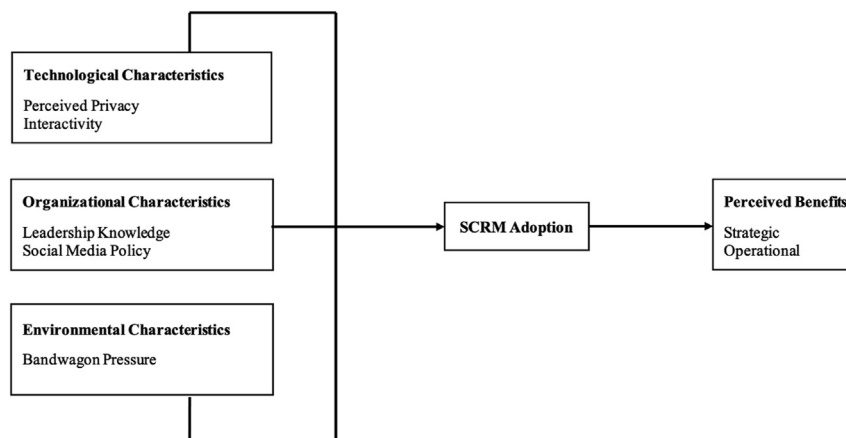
Technological Characteristics

Perceived Privacy
Interactivity

Organizational Characteristics

Leadership Knowledge
Social Media Policy

Environmental Characteristics

Bandwagon Pressure

SCRM Adoption

Perceived Benefits

Strategic
Operational